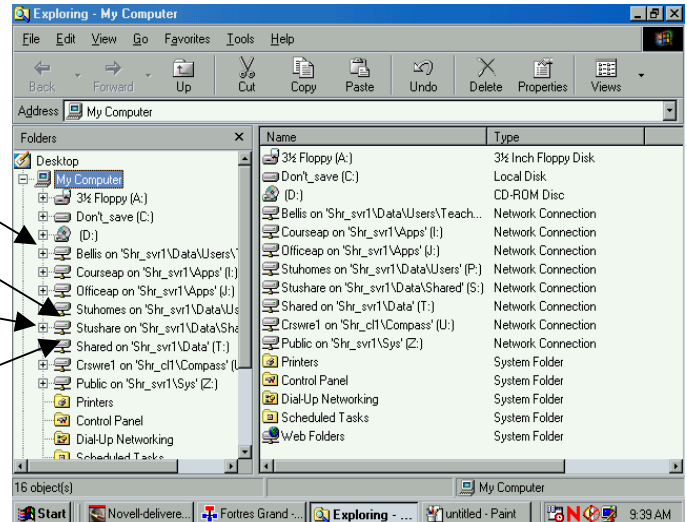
Exploring - My Computer

File Edit View Go Favorites Tools Help

Back Forward Up Cut Copy Paste Undo Delete Properties Views

Address My Computer

Folders

Desktop
My Computer
3½ Floppy (A:)
Don't_save (C:)
(D:)
Bellis on 'Shr_svr1\Data\Users\T
Courseap on 'Shr_svr1\Apps' (I:)
Officeap on 'Shr_svr1\Apps' (J:)
Stuhomes on 'Shr_svr1\Data\Us
Stushare on 'Shr_svr1\Data\Sha
Shared on 'Shr_svr1\Data' (T:)
Crswre1 on 'Shr_cl1\Compass' (U
Public on 'Shr_svr1\Sys' (Z:)
Printers
Control Panel
Dial-Up Networking
Scheduled Tasks

| Name | Type |
|---|---|
| 3½ Floppy (A:) | 3½ Inch Floppy Disk |
| Don't_save (C:) | Local Disk |
| (D:) | CD-ROM Disc |
| Bellis on 'Shr_svr1\Data\Users\Teach... | Network Connection |
| Courseap on 'Shr_svr1\Apps' (I:) | Network Connection |
| Officeap on 'Shr_svr1\Apps' (J:) | Network Connection |
| Stuhomes on 'Shr_svr1\Data\Users' (P:) | Network Connection |
| Stushare on 'Shr_svr1\Data\Shared' (S:) | Network Connection |
| Shared on 'Shr_svr1\Data' (T:) | Network Connection |
| Crswre1 on 'Shr_cl1\Compass' (U:) | Network Connection |
| Public on 'Shr_svr1\Sys' (Z:) | Network Connection |
| Printers | System Folder |
| Control Panel | System Folder |
| Dial-Up Networking | System Folder |
| Scheduled Tasks | System Folder |
| Web Folders | System Folder |

16 object(s) My Computer

Start Novell-delivere... Fortres Grand -... Exploring - ... untitled - Paint 9:39 AM